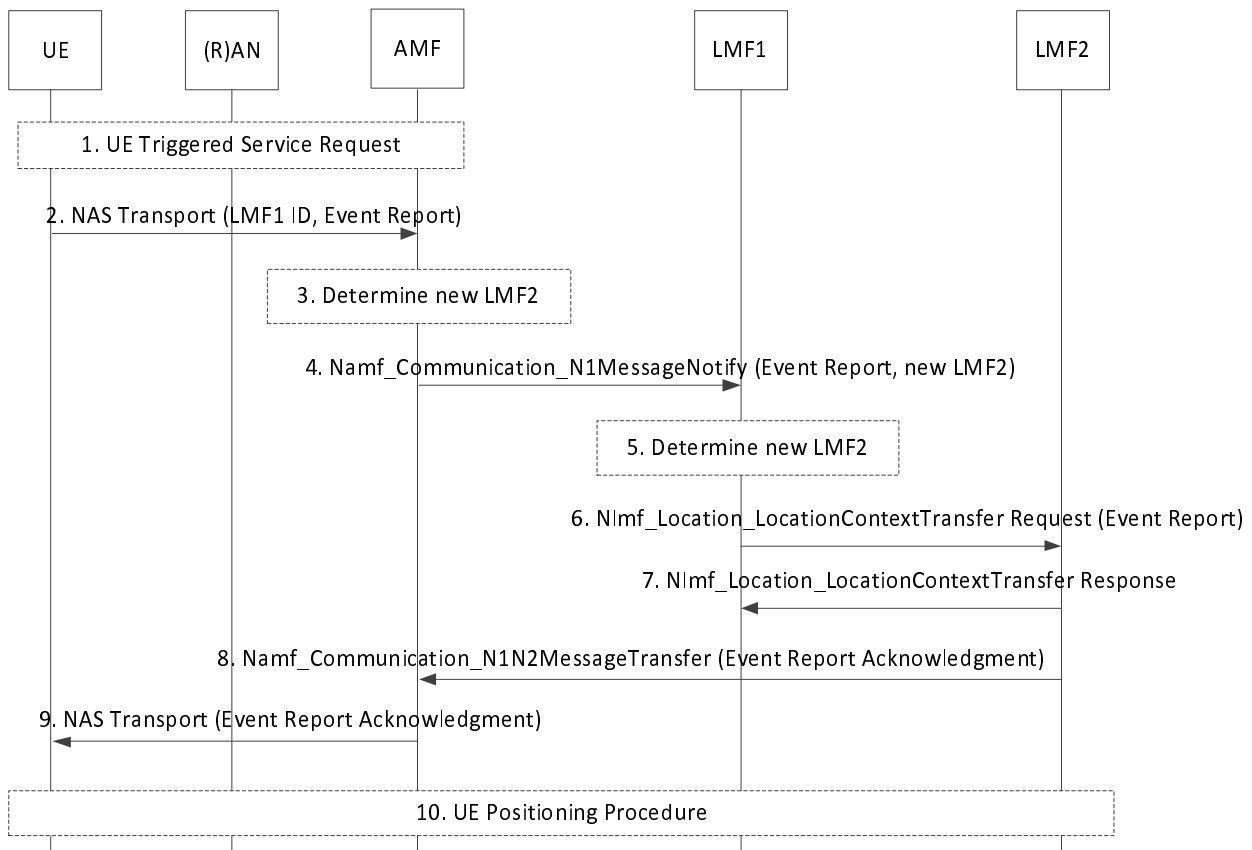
UE

(R)AN

AMF

LMF1

LMF2

1. UE Triggered Service Request

2. NAS Transport (LMF1 ID, Event Report)

3. Determine new LMF2

4. Namf_Communication_N1MessageNotify (Event Report, new LMF2)

5. Determine new LMF2

6. Nlmf_Location_LocationContextTransfer Request (Event Report)

7. Nlmf_Location_LocationContextTransfer Response

8. Namf_Communication_N1N2MessageTransfer (Event Report Acknowledgment)

9. NAS Transport (Event Report Acknowledgment)

10. UE Positioning Procedure